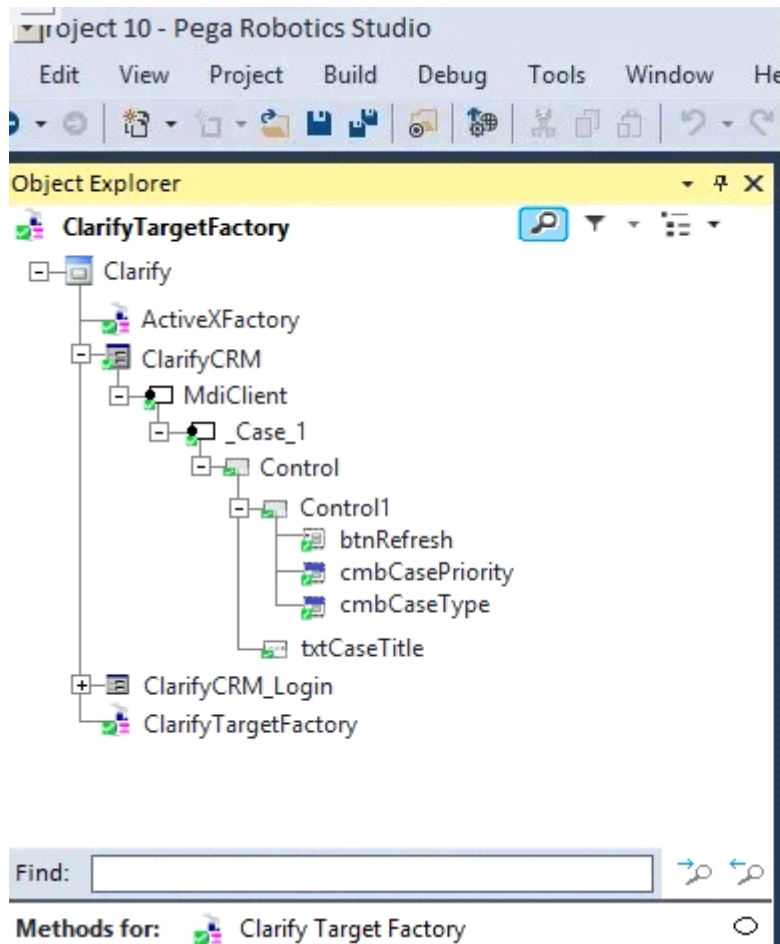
roject 10 - Pega Robotics Studio

Edit View Project Build Debug Tools Window He

Object Explorer

ClarifyTargetFactory

Clarify

ActiveXFactory

ClarifyCRM

MdiClient

_Case_1

Control

Control1

btnRefresh

cmbCasePriority

cmbCaseType

txtCaseTitle

ClarifyCRM_Login

ClarifyTargetFactory

Find:

Methods for: Clarify Target Factory